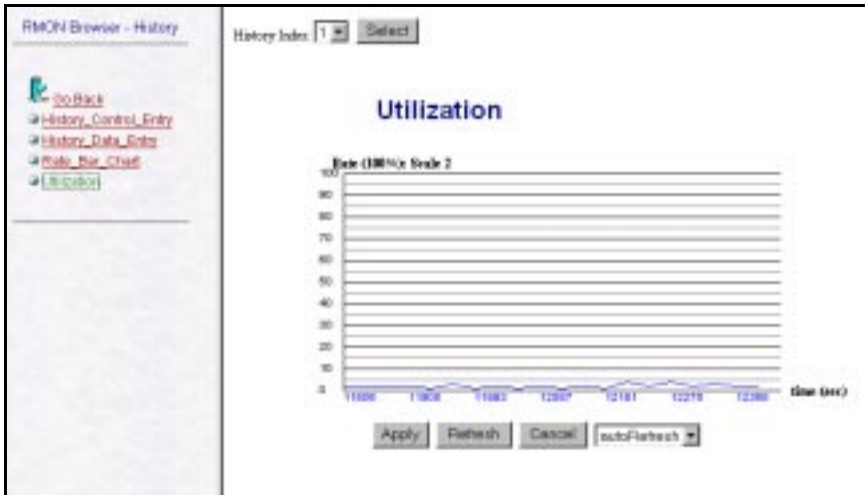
RMON Browser - History

Go Back
History_Control_Entry
History_Data_Entry
Ratio_Bar_Chart
Utilization

History Index 1 Select

Utilization

Rate (100%): Scale 2

100
90
80
70
60
50
40
30
20
10
0

11886 11908 11983 12087 12161 12275 12380

time (sec)

Apply Refresh Cancel autoRefresh